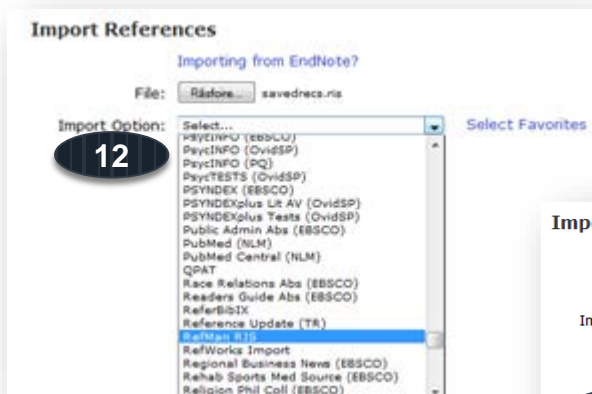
Import References

Importing from EndNote?

File: Bläddra... savedrecs.ris

Import Option: Select...

12

Select Favorites

PsycINFO (EBSCO)
PsycINFO (OvidSP)
PsycINFO (PQ)
PsycTESTS (OvidSP)
PSYNDEX (EBSCO)
PSYNDEXplus Lit AV (OvidSP)
PSYNDEXplus Tests (OvidSP)
Public Admin Abs (EBSCO)
PubMed (NLM)
PubMed Central (NLM)
QPAT
Race Relations Abs (EBSCO)
Readers Guide Abs (EBSCO)
ReferBibIX
Reference Update (TR)
RefMan RIS
RefWorks Import
Regional Business News (EBSCO)
Rehab Sports Med Source (EBSCO)
Religion Phil Coll (EBSCO)

Impo

In